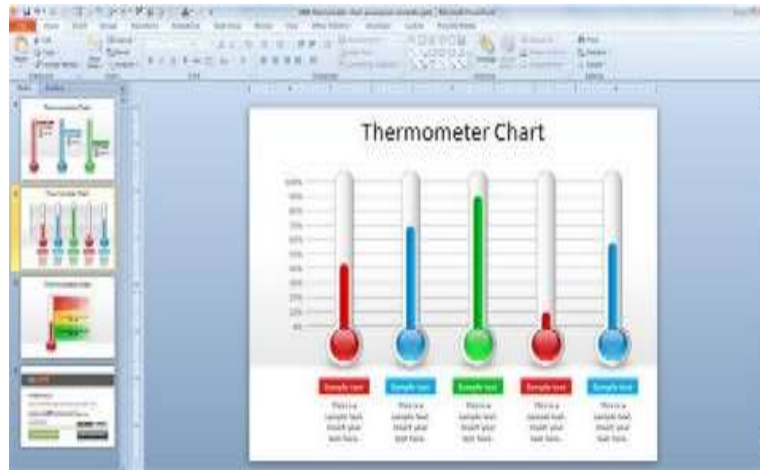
Thermometer Chart

100%
90%
80%
70%
60%
50%
40%
30%
20%
10%
0%

Sample text
This is a sample text. Insert your text here.

Sample text
This is a sample text. Insert your text here.

Sample text
This is a sample text. Insert your text here.

Sample text
This is a sample text. Insert your text here.

Sample text
This is a sample text. Insert your text here.